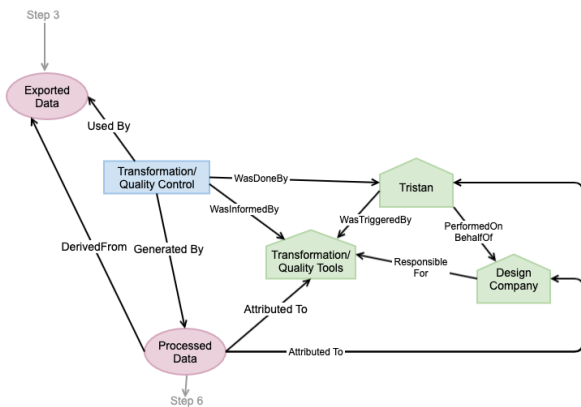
Step 3

Exported Data

Used By

Transformation/ Quality Control

WasDoneBy

Tristan

WasInformedBy

WasTriggeredBy

PerformedOn BehalfOf

Transformation/ Quality Tools

Responsible For

Design Company

DerivedFrom

Generated By

Attributed To

Processed Data

Attributed To

Step 6